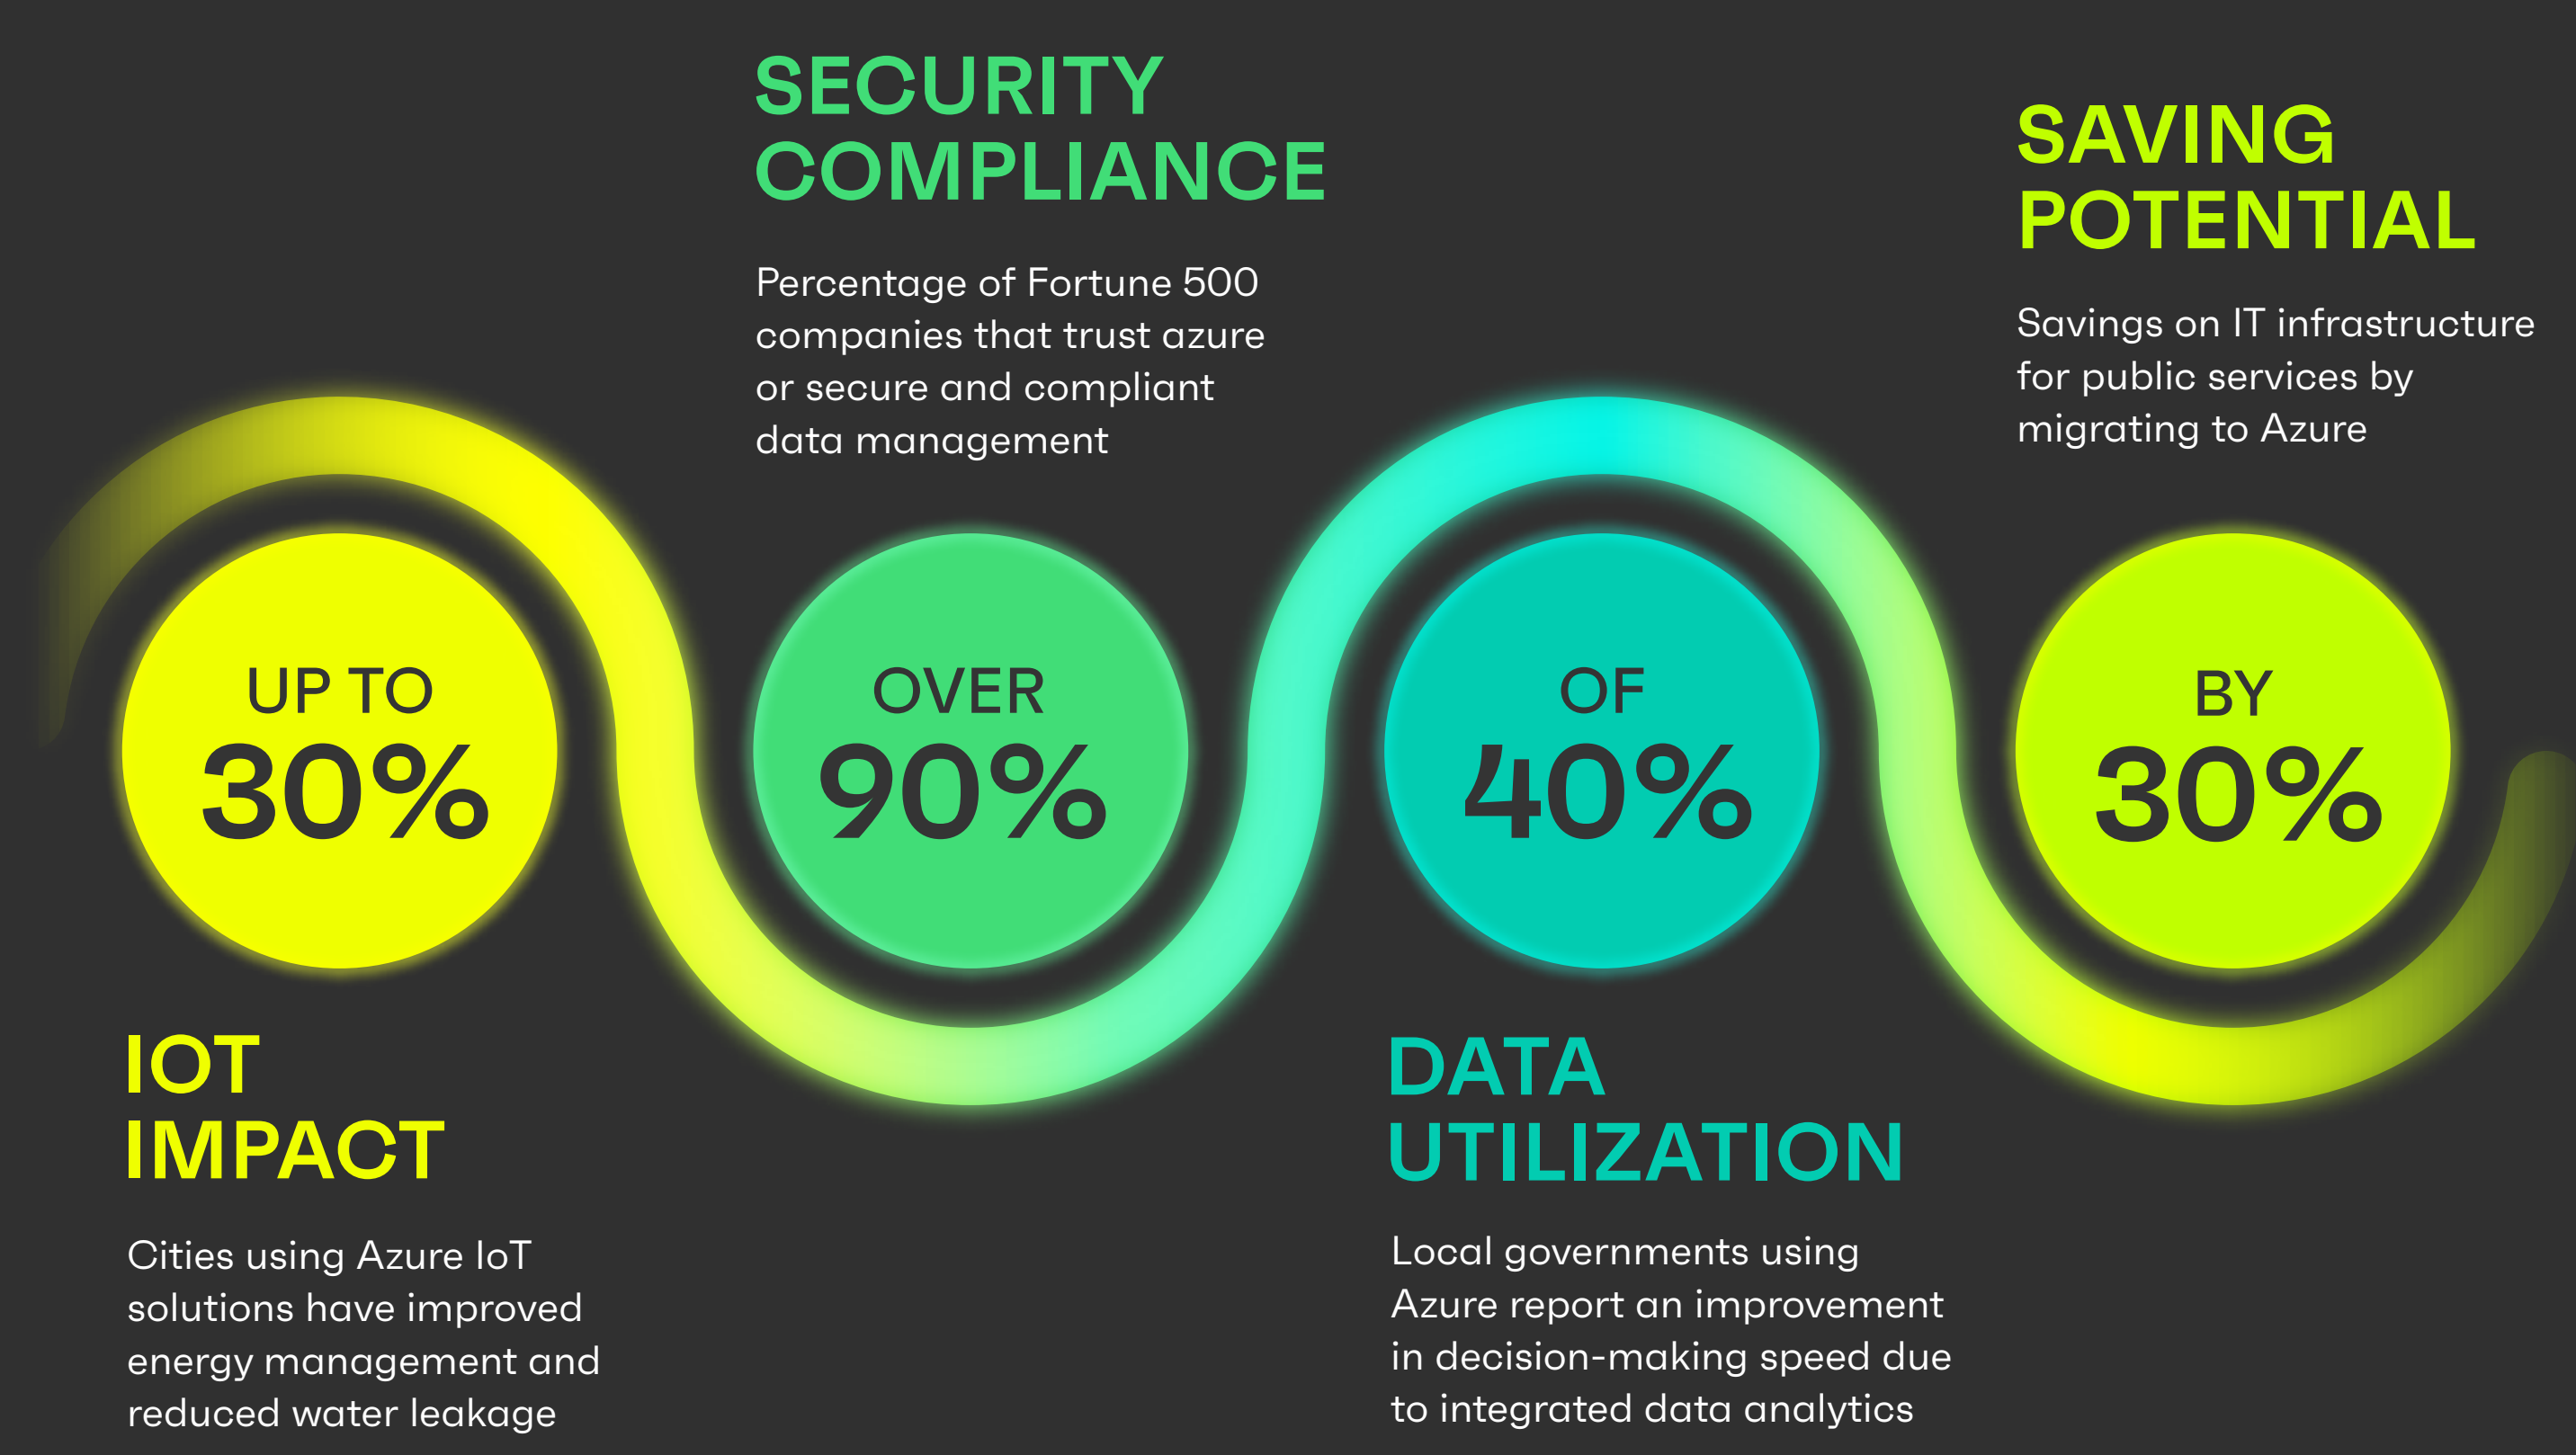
SECURITY COMPLIANCE

Percentage of Fortune 500 companies that trust azure or secure and compliant data management

SAVING POTENTIAL

Savings on IT infrastructure for public services by migrating to Azure

UP TO 30%

OVER 90%

OF 40%

BY 30%

IOT IMPACT

Cities using Azure IoT solutions have improved energy management and reduced water leakage

DATA UTILIZATION

Local governments using Azure report an improvement in decision-making speed due to integrated data analytics